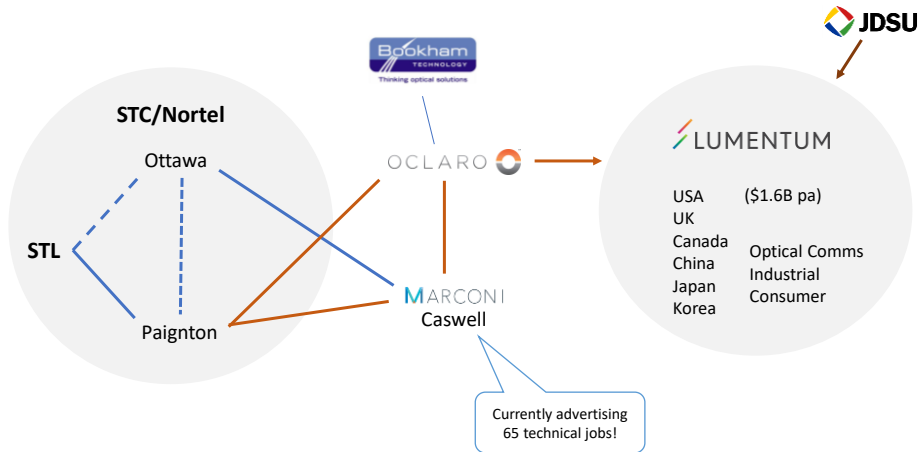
JDSU

Bookham
TECHNOLOGY
Thinking optical solutions

STC/Nortel

Ottawa

STL

Paignton

OCLARO

MARCONI
Caswell

Currently advertising 65 technical jobs!

LUMENTUM

USA ($1.6B pa)
UK
Canada
China
Japan
Korea

Optical Comms
Industrial
Consumer